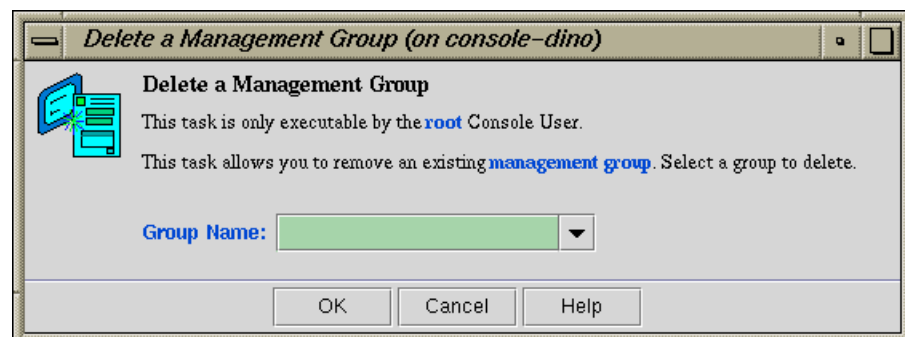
Delete a Management Group (on console-dino)

Delete a Management Group

This task is only executable by the root Console User.

This task allows you to remove an existing management group. Select a group to delete.

Group Name:

OK Cancel Help